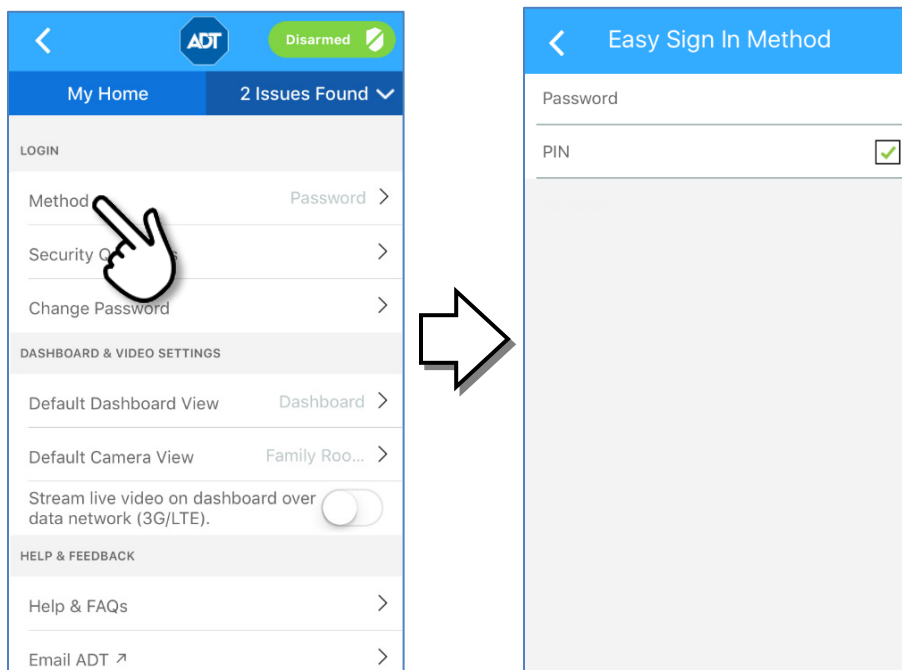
ADT

Disarmed

My Home

2 Issues Found

LOGIN

Method

Password

Security Q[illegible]s

Change Password

DASHBOARD & VIDEO SETTINGS

Default Dashboard View

Dashboard

Default Camera View

Family Roo...

Stream live video on dashboard over data network (3G/LTE).

HELP & FEEDBACK

Help & FAQs

Email ADT ↗

Easy Sign In Method

Password

PIN